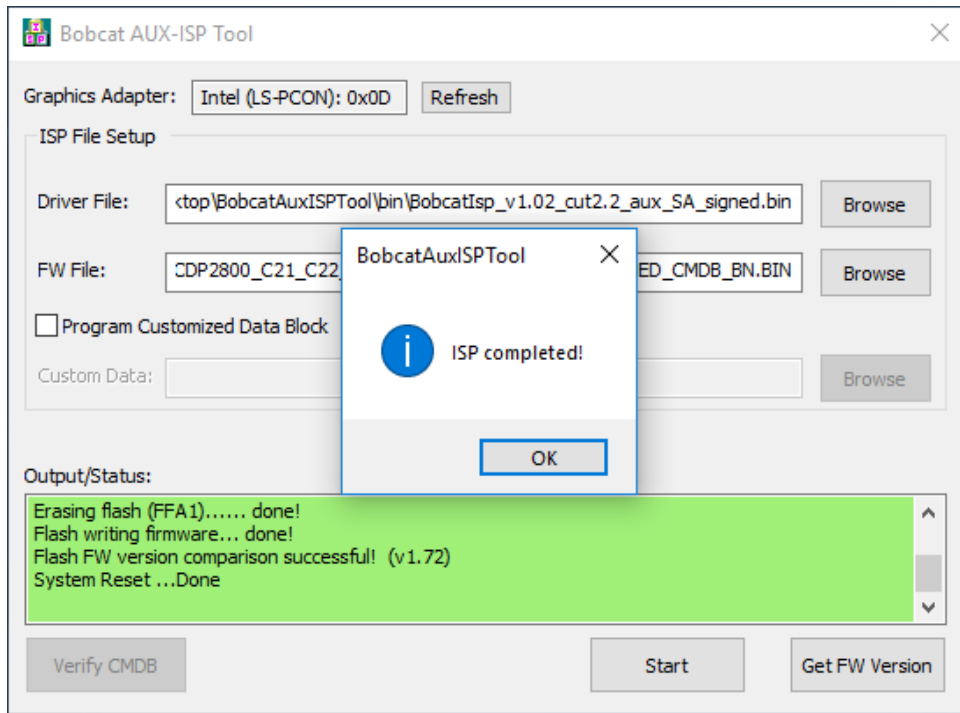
Bobcat AUX-ISP Tool

Graphics Adapter: Intel (LS-PCON): 0x0D Refresh

ISP File Setup

Driver File: ktop\BobcatAuxISPTool\bin\BobcatIsp_v1.02_cut2.2_aux_SA_signed.bin Browse

FW File: CDP2800_C21_C22_ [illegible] ED_CMDB_BN.BIN Browse

Program Customized Data Block

Custom Data: Browse

BobcatAuxISPTool

ISP completed!

OK

Output/Status:

Erasing flash (FFA1)...... done!
Flash writing firmware... done!
Flash FW version comparison successful! (v1.72)
System Reset ...Done

Verify CMDB Start Get FW Version